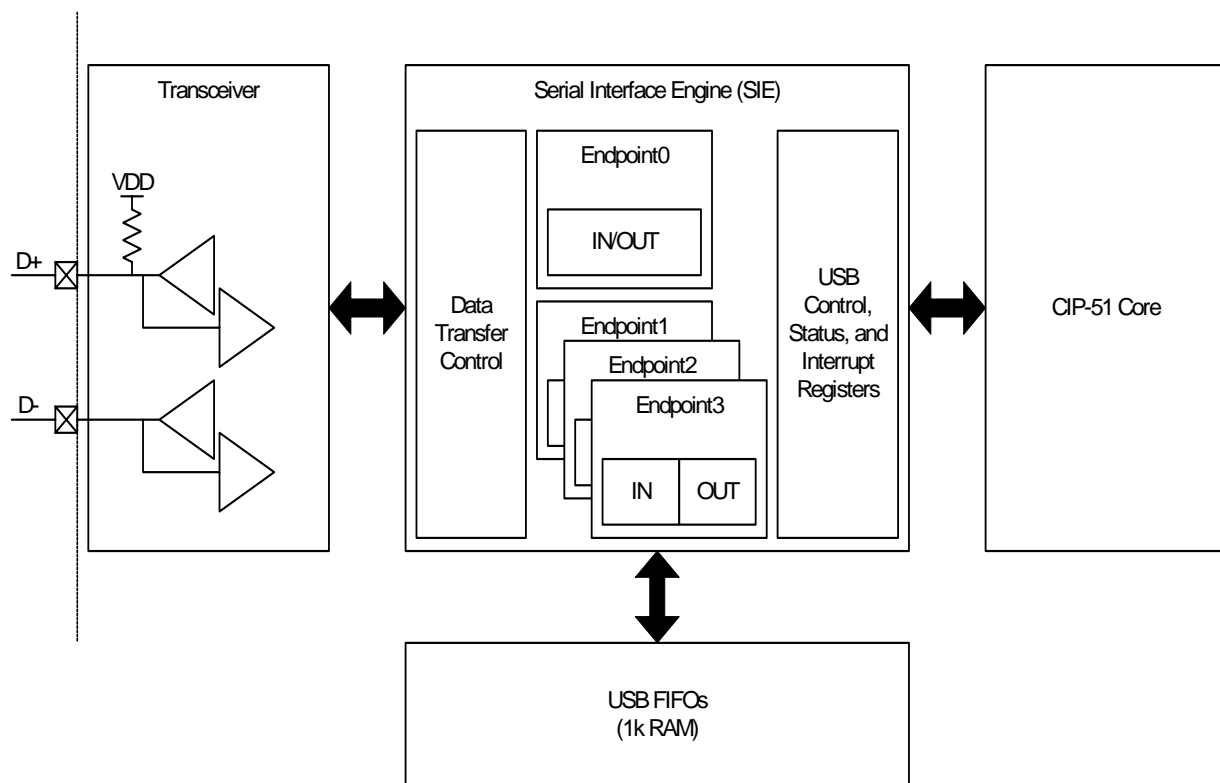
Transceiver

VDD

D+

D-

Serial Interface Engine (SIE)

Data Transfer Control

Endpoint0

IN/OUT

Endpoint1

Endpoint2

Endpoint3

IN

OUT

USB Control, Status, and Interrupt Registers

CIP-51 Core

USB FIFOs (1k RAM)